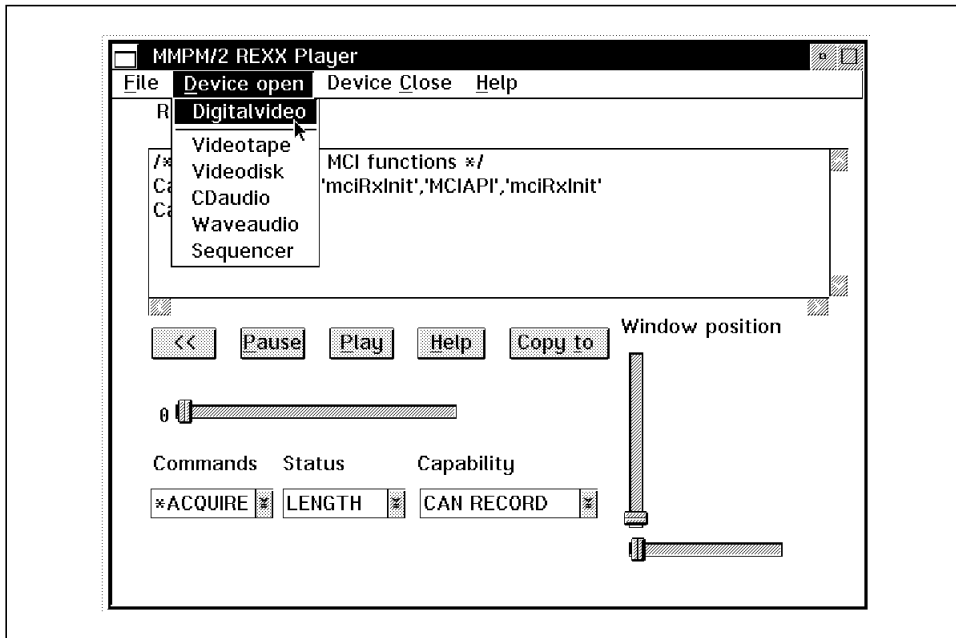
MMPM/2 REXX Player

File Device open Device Close Help

Digitalvideo
Videotape
Videodisk
CDaudio
Waveaudio
Sequencer

R

/* MCI functions */
Ca 'mciRxInit','MCIAPI','mciRxInit'
Ca

<< Pause Play Help Copy to

Window position

0

Commands Status Capability

*ACQUIRE LENGTH CAN RECORD